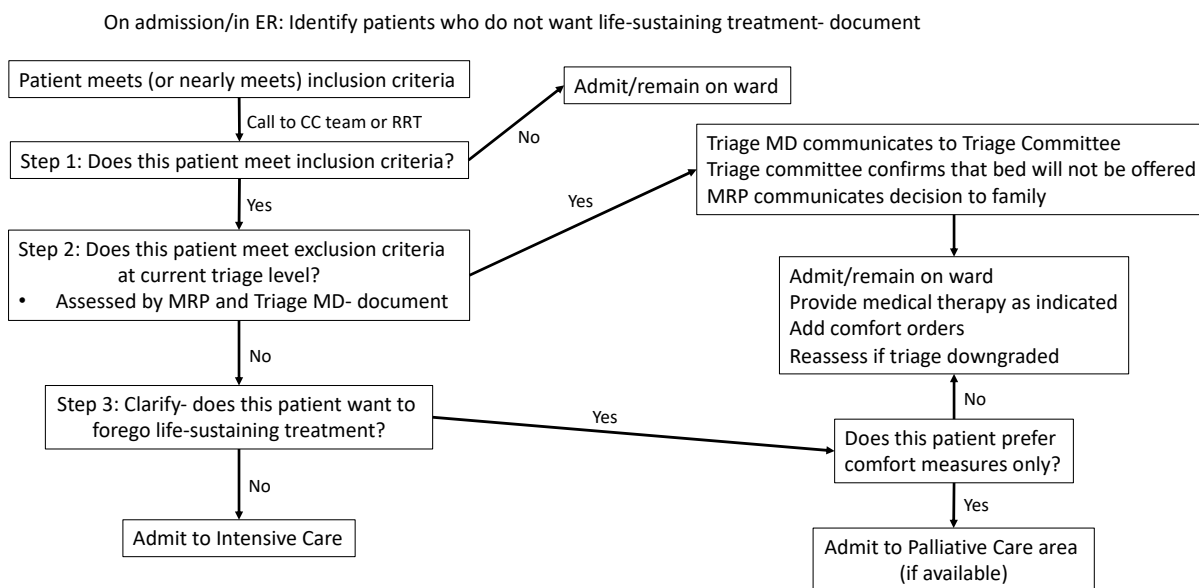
On admission/in ER: Identify patients who do not want life-sustaining treatment- document

Patient meets (or nearly meets) inclusion criteria

Call to CC team or RRT

Admit/remain on ward

No

Step 1: Does this patient meet inclusion criteria?

Triage MD communicates to Triage Committee
Triage committee confirms that bed will not be offered
MRP communicates decision to family

Yes

Yes

Step 2: Does this patient meet exclusion criteria at current triage level?
• Assessed by MRP and Triage MD- document

Admit/remain on ward
Provide medical therapy as indicated
Add comfort orders
Reassess if triage downgraded

No

No

Step 3: Clarify- does this patient want to forego life-sustaining treatment?

Yes

Does this patient prefer comfort measures only?

No

Yes

Admit to Intensive Care

Admit to Palliative Care area (if available)